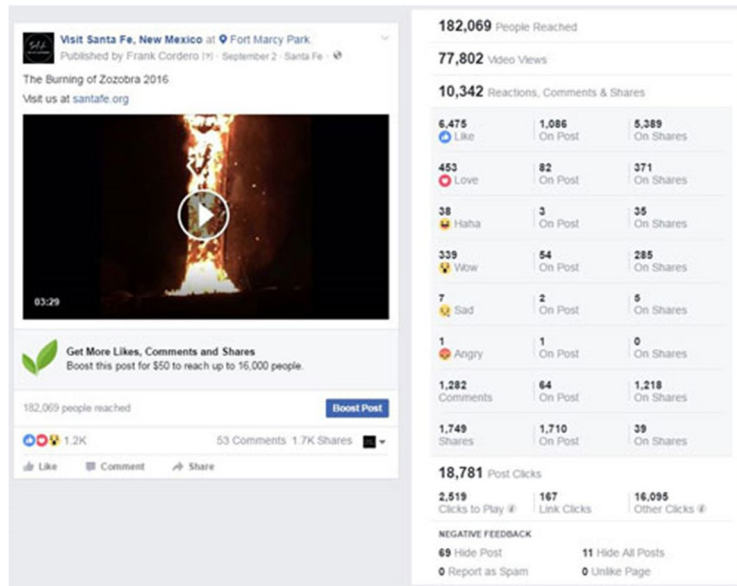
Visit Santa Fe, New Mexico at Fort Marcy Park.
Published by Frank Cordero [?] · September 2 · Santa Fe ·

The Burning of Zozobra 2016

Visit us at santafe.org

03:29

Get More Likes, Comments and Shares
Boost this post for $50 to reach up to 16,000 people.

182,069 people reached

Boost Post

1.2K

53 Comments 1.7K Shares

Like Comment Share

182,069 People Reached

77,802 Video Views

10,342 Reactions, Comments & Shares

| | | |
|---|---|---|
| 6,475 Like | 1,086 On Post | 5,389 On Shares |
| 453 Love | 82 On Post | 371 On Shares |
| 38 Haha | 3 On Post | 35 On Shares |
| 339 Wow | 54 On Post | 285 On Shares |
| 7 Sad | 2 On Post | 5 On Shares |
| 1 Angry | 1 On Post | 0 On Shares |
| 1,282 Comments | 64 On Post | 1,218 On Shares |
| 1,749 Shares | 1,710 On Post | 39 On Shares |

18,781 Post Clicks

| | | |
|---|---|---|
| 2,519 Clicks to Play | 167 Link Clicks | 16,095 Other Clicks |

NEGATIVE FEEDBACK

69 Hide Post
11 Hide All Posts
0 Report as Spam
0 Unlike Page